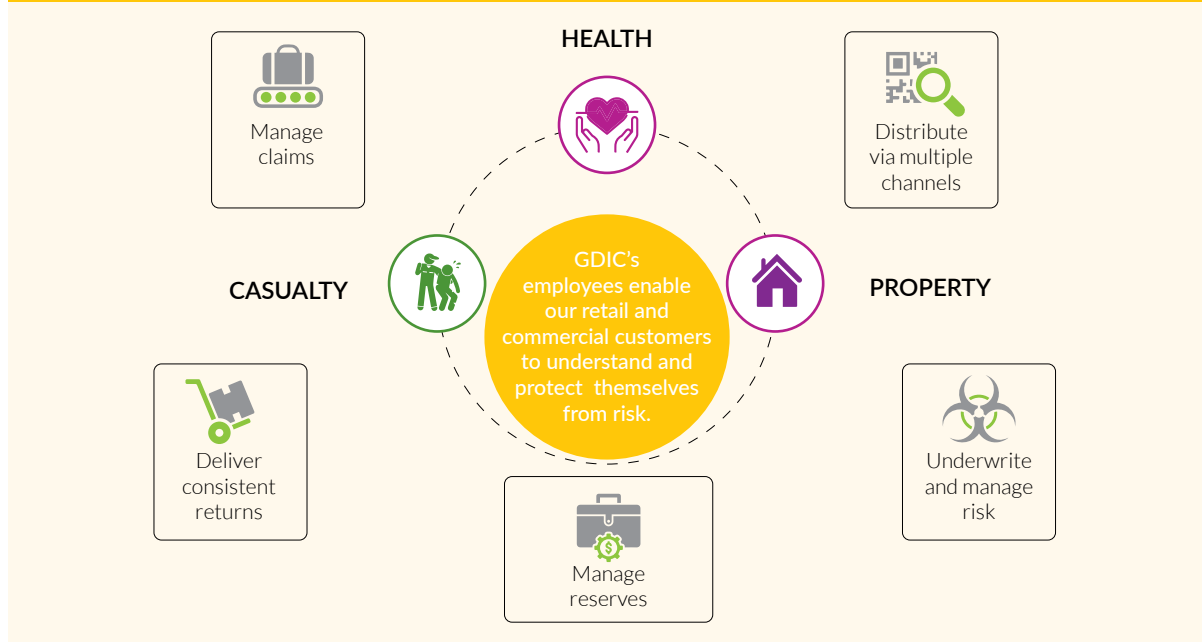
Manage claims

HEALTH

Distribute via multiple channels

CASUALTY

GDIC's employees enable our retail and commercial customers to understand and protect themselves from risk.

PROPERTY

Deliver consistent returns

Underwrite and manage risk

Manage reserves